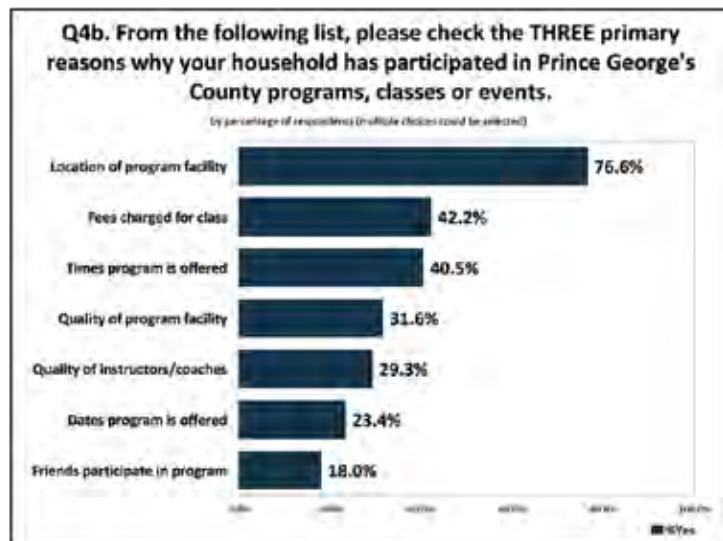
Q4b. From the following list, please check the THREE primary reasons why your household has participated in Prince George's County programs, classes or events.

by percentage of respondents (multiple choices could be selected)

Location of program facility 76.6%

Fees charged for class 42.2%

Times program is offered 40.5%

Quality of program facility 31.6%

Quality of instructors/coaches 29.3%

Dates program is offered 23.4%

Friends participate in program 18.0%

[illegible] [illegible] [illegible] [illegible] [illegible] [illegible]

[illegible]